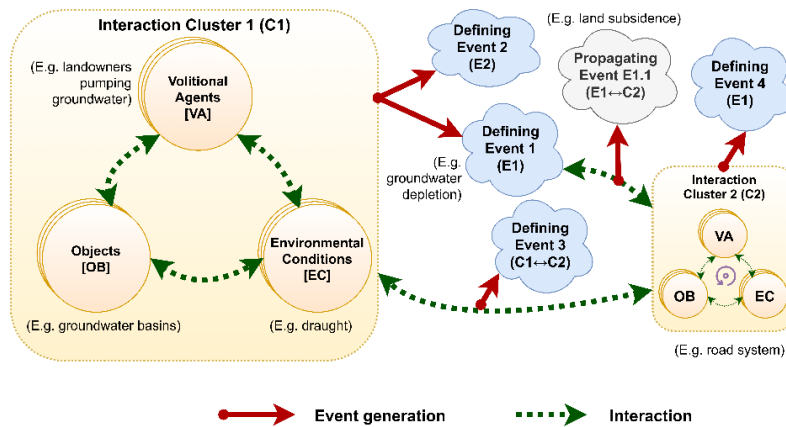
Interaction Cluster 1 (C1)

(E.g. landowners pumping groundwater)

Volitional Agents [VA]

Objects [OB]

Environmental Conditions [EC]

(E.g. groundwater basins)

(E.g. draught)

Defining Event 2 (E2)

(E.g. land subsidence)

Propagating Event E1.1 (E1↔C2)

Defining Event 4 (E1)

Defining Event 1 (E1)

(E.g. groundwater depletion)

Defining Event 3 (C1↔C2)

Interaction Cluster 2 (C2)

VA

OB

EC

(E.g. road system)

Event generation

Interaction